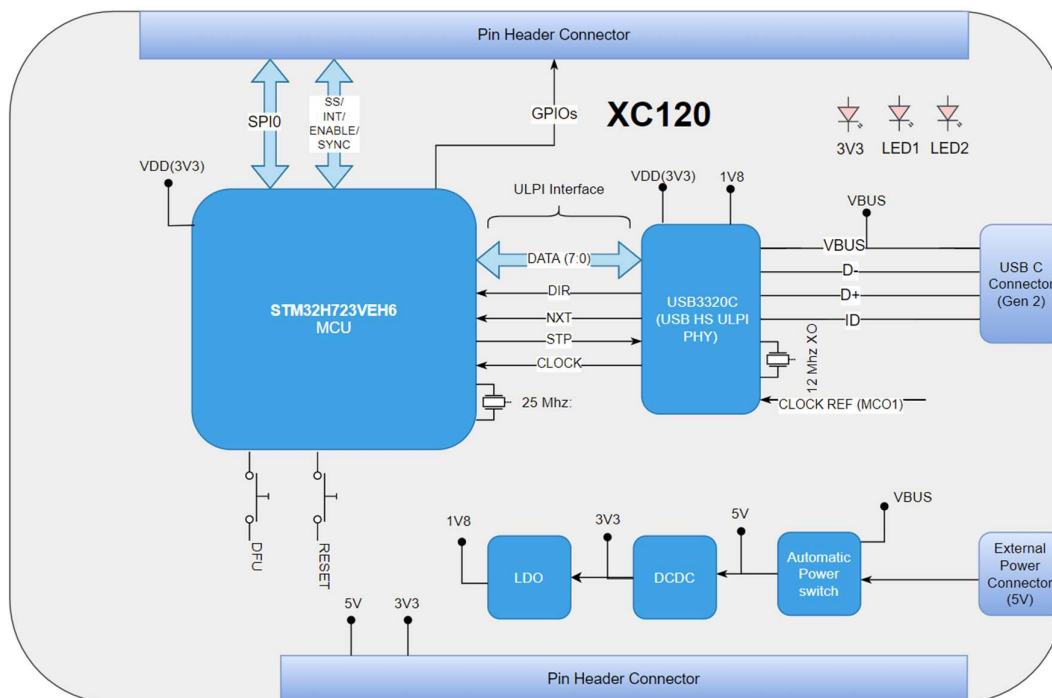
Pin Header Connector

SPI0

SS/
INT/
ENABLE/
SYNC

GPIOs

XC120

3V3 LED1 LED2

VDD(3V3)

ULPI Interface

VDD(3V3)

1V8

VBUS

STM32H723VEH6
MCU

DATA (7:0)

DIR

NXT

STP

CLOCK

25 Mhz:

USB3320C
(USB HS ULPI PHY)

12 Mhz XO

CLOCK REF (MCO1)

VBUS

D-

D+

ID

USB C Connector (Gen 2)

DFU

RESET

VBUS

1V8

3V3

5V

LDO

DCDC

Automatic Power switch

External Power Connector (5V)

5V

3V3

Pin Header Connector